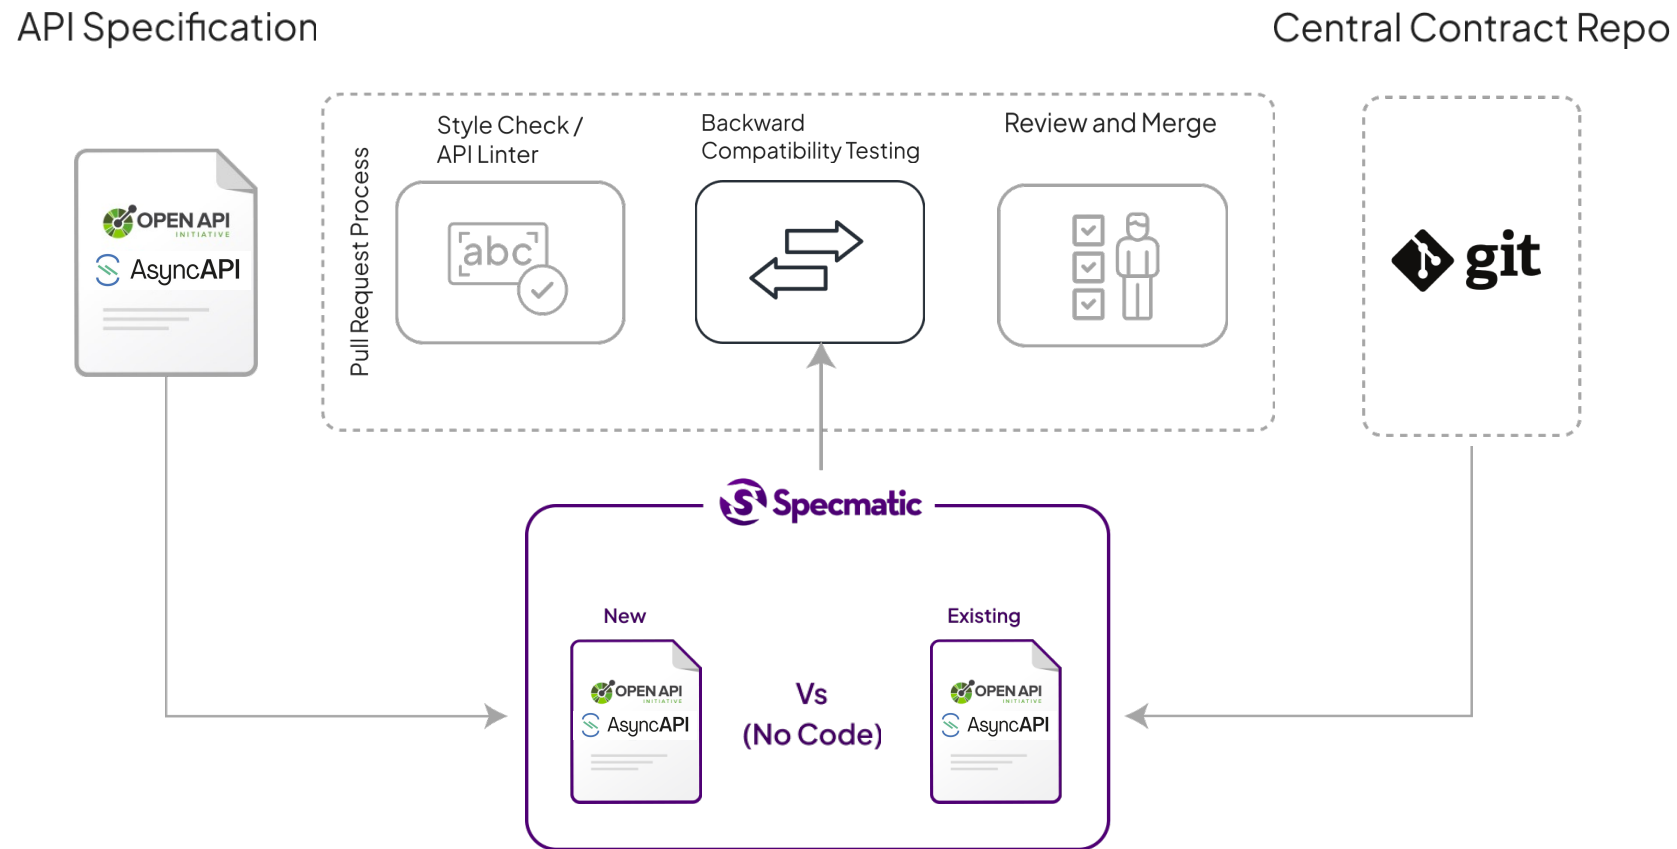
API Specification

Central Contract Repo

OPEN API INITIATIVE
AsyncAPI

Pull Request Process

Style Check / API Linter

abc

Backward Compatibility Testing

Review and Merge

git

Specmatic

New

OPEN API INITIATIVE
AsyncAPI

Vs
(No Code)

Existing

OPEN API INITIATIVE
AsyncAPI